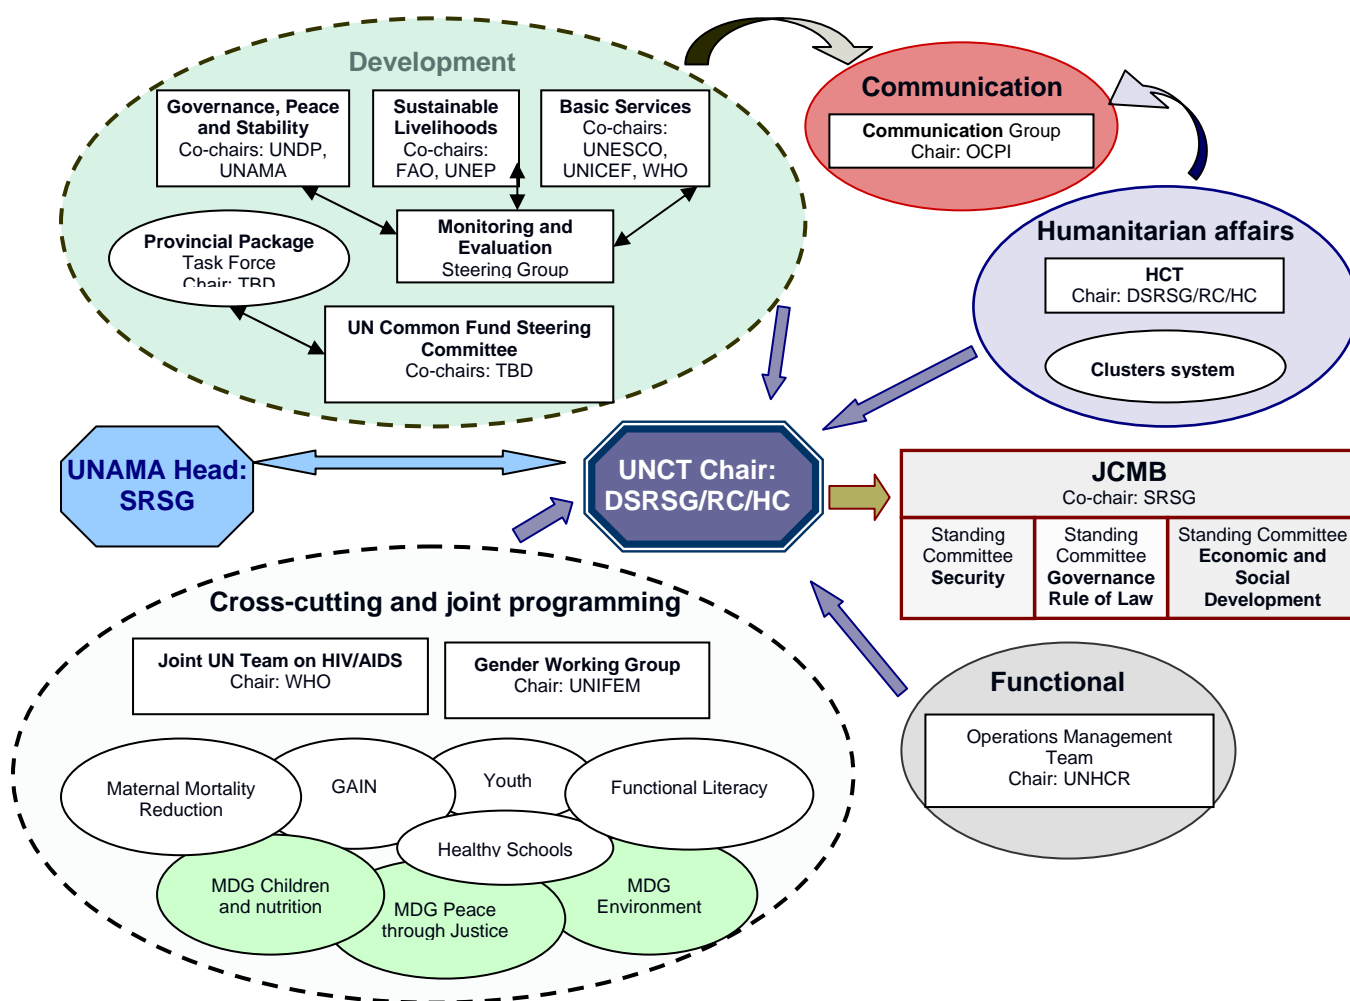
Development

Governance, Peace and Stability
Co-chairs: UNDP, UNAMA

Sustainable Livelihoods
Co-chairs: FAO, UNEP

Basic Services
Co-chairs: UNESCO, UNICEF, WHO

Provincial Package Task Force
Chair: TBD

Monitoring and Evaluation
Steering Group

UN Common Fund Steering Committee
Co-chairs: TBD

Communication

Communication Group
Chair: OCPI

Humanitarian affairs

HCT
Chair: DSRSG/RC/HC

Clusters system

UNAMA Head: SRSG

UNCT Chair: DSRSG/RC/HC

JCMB
Co-chair: SRSG

| Standing Committee Security | Standing Committee Governance Rule of Law | Standing Committee Economic and Social Development |
|---|---|---|

Cross-cutting and joint programming

Joint UN Team on HIV/AIDS
Chair: WHO

Gender Working Group
Chair: UNIFEM

Maternal Mortality Reduction

GAIN

Youth

Functional Literacy

Healthy Schools

MDG Children and nutrition

MDG Peace through Justice

MDG Environment

Functional

Operations Management Team
Chair: UNHCR